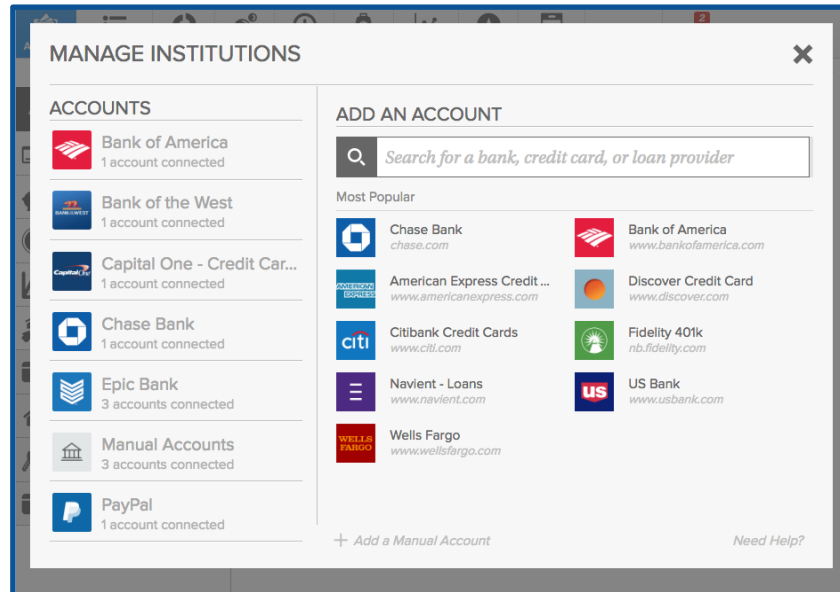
2

MANAGE INSTITUTIONS

ACCOUNTS

Bank of America
1 account connected

BANKofWEST
Bank of the West
1 account connected

Capital One
Capital One - Credit Car...
1 account connected

Chase Bank
1 account connected

Epic Bank
3 accounts connected

Manual Accounts
3 accounts connected

PayPal
1 account connected

ADD AN ACCOUNT

Search for a bank, credit card, or loan provider

Most Popular

Chase Bank
chase.com

Bank of America
www.bankofamerica.com

AMERICAN EXPRESS
American Express Credit ...
www.americanexpress.com

Discover Credit Card
www.discover.com

citi
Citibank Credit Cards
www.citi.com

Fidelity 401k
nb.fidelity.com

Navient - Loans
www.navient.com

us
US Bank
www.usbank.com

WELLS FARGO
Wells Fargo
www.wellsfargo.com

+ Add a Manual Account

Need Help?